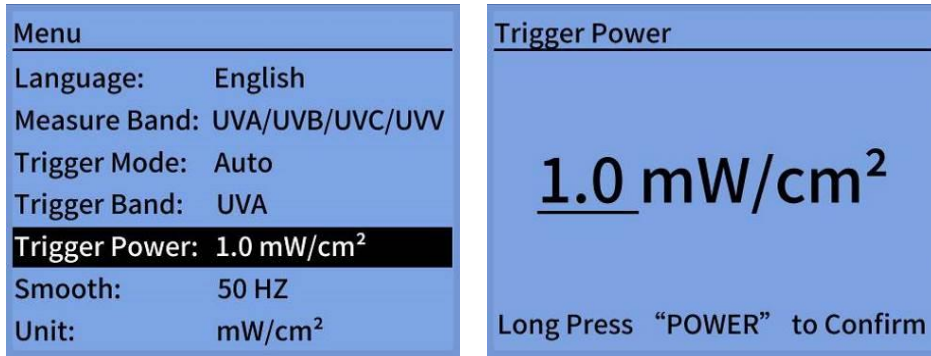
Menu

Language: English

Measure Band: UVA/UVB/UVC/UVV

Trigger Mode: Auto

Trigger Band: UVA

Trigger Power: 1.0 mW/cm²

Smooth: 50 HZ

Unit: mW/cm²

Trigger Power

1.0 mW/cm²

Long Press “POWER” to Confirm